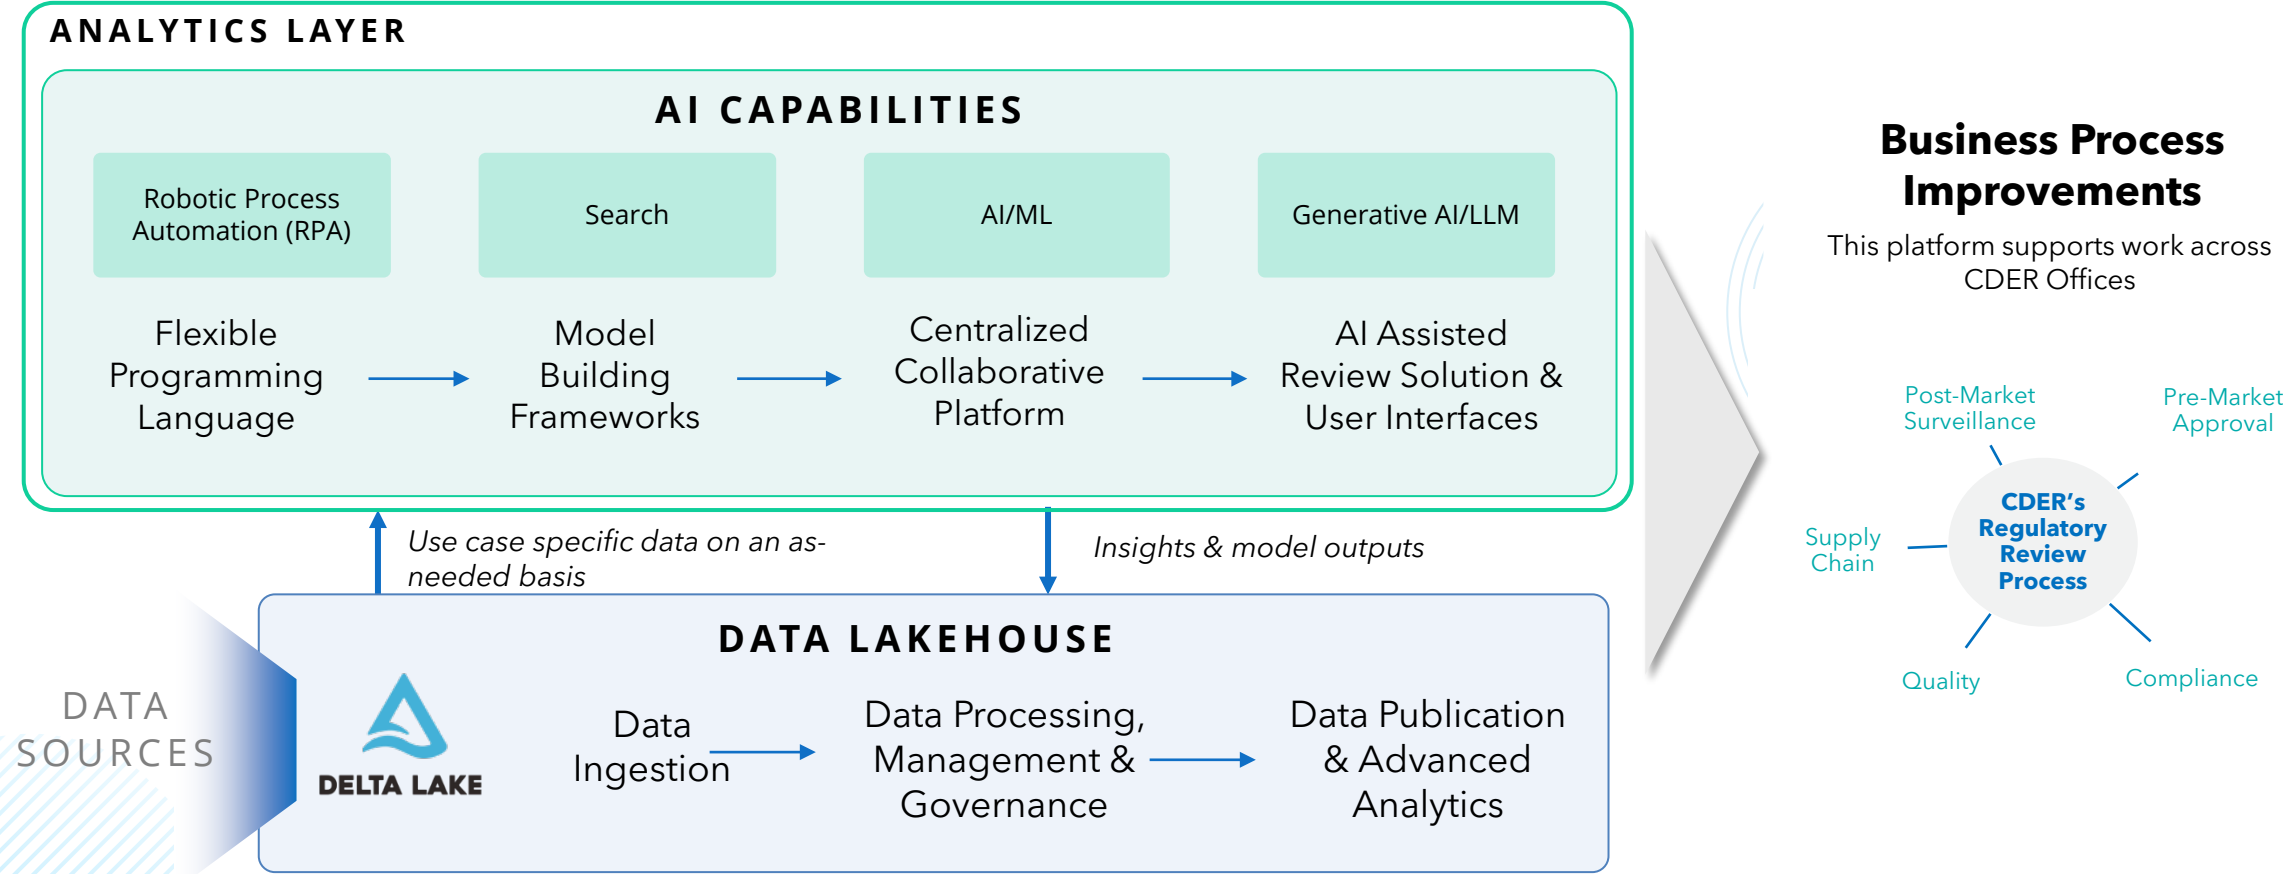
ANALYTICS LAYER

AI CAPABILITIES

Robotic Process Automation (RPA)

Search

AI/ML

Generative AI/LLM

Flexible Programming Language

Model Building Frameworks

Centralized Collaborative Platform

AI Assisted Review Solution & User Interfaces

Use case specific data on an as-needed basis

Insights & model outputs

DATA LAKEHOUSE

DELTA LAKE

Data Ingestion

Data Processing, Management & Governance

Data Publication & Advanced Analytics

DATA SOURCES

Business Process Improvements

This platform supports work across CDER Offices

Post-Market Surveillance

Pre-Market Approval

Supply Chain

CDER's Regulatory Review Process

Quality

Compliance